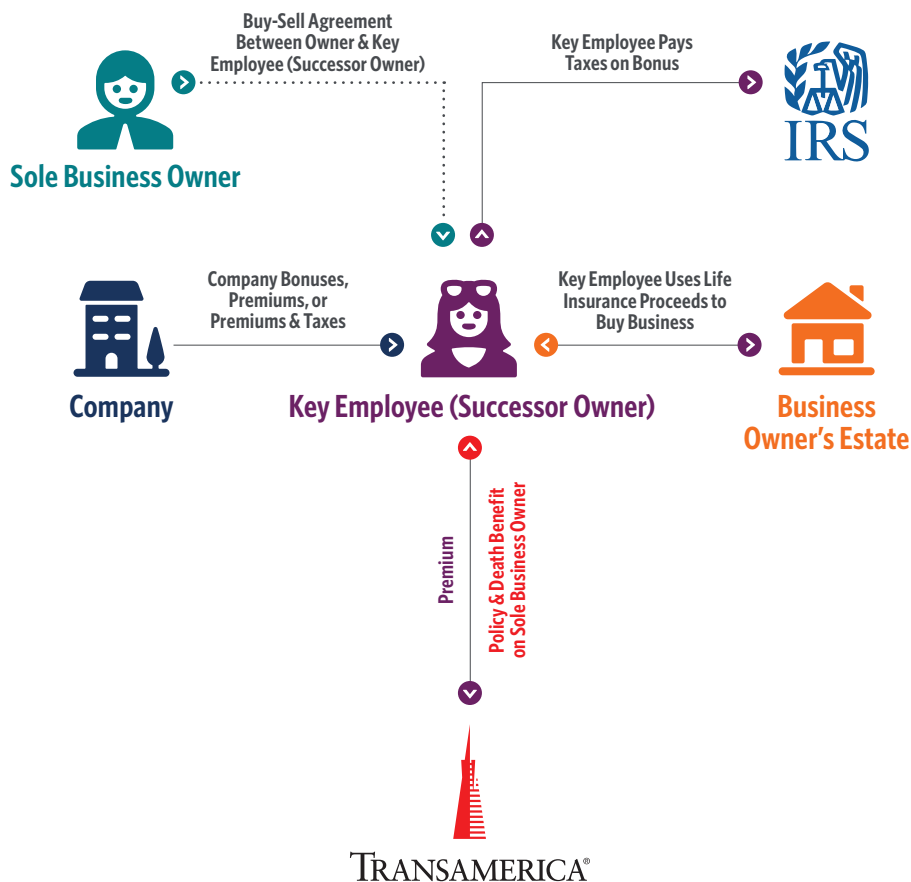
Buy-Sell Agreement Between Owner & Key Employee (Successor Owner)

Key Employee Pays Taxes on Bonus

IRS

Sole Business Owner

Company Bonuses, Premiums, or Premiums & Taxes

Key Employee Uses Life Insurance Proceeds to Buy Business

Company

Key Employee (Successor Owner)

Business Owner's Estate

Premium

Policy & Death Benefit on Sole Business Owner

TRANSAMERICA®